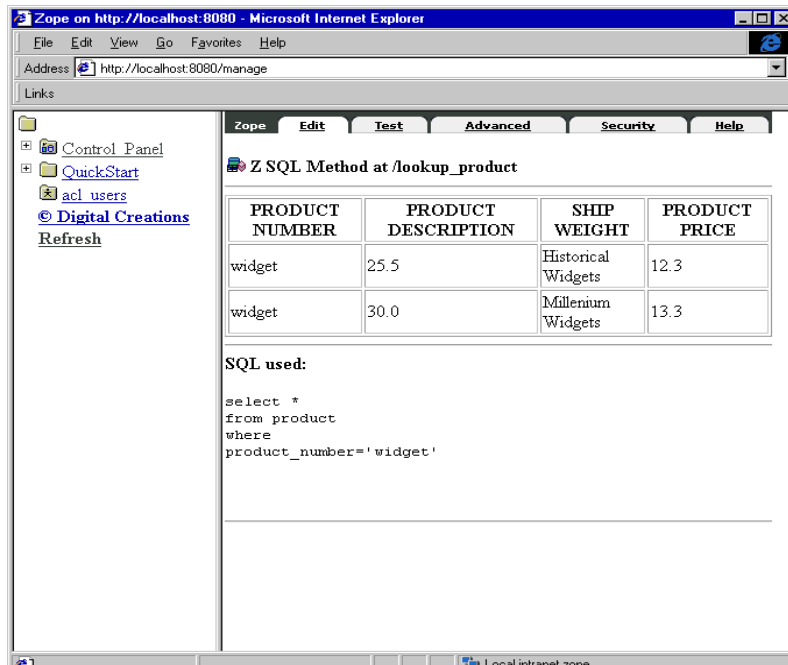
Zope on http://localhost:8080 - Microsoft Internet Explorer

File Edit View Go Favorites Help

Address http://localhost:8080/manage

Links

Control_Panel
QuickStart
acl_users
© Digital Creations
Refresh

Zope Edit Test Advanced Security Help

Z SQL Method at /lookup_product

| PRODUCT NUMBER | PRODUCT DESCRIPTION | SHIP WEIGHT | PRODUCT PRICE |
|---|---|---|---|
| widget | 25.5 | Historical Widgets | 12.3 |
| widget | 30.0 | Millenium Widgets | 13.3 |

SQL used:

select *
from product
where
product_number='widget'

Local intranet zone